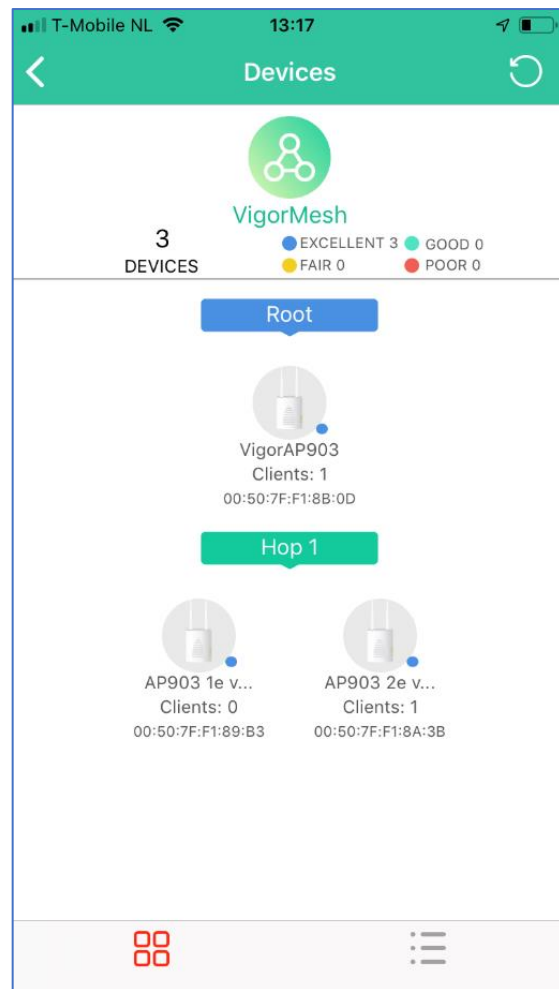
T-Mobile NL 13:17

Devices

VigorMesh

3
DEVICES

EXCELLENT 3 GOOD 0
FAIR 0 POOR 0

Root

VigorAP903
Clients: 1
00:50:7F:F1:8B:0D

Hop 1

AP903 1e v...
Clients: 0
00:50:7F:F1:89:B3

AP903 2e v...
Clients: 1
00:50:7F:F1:8A:3B